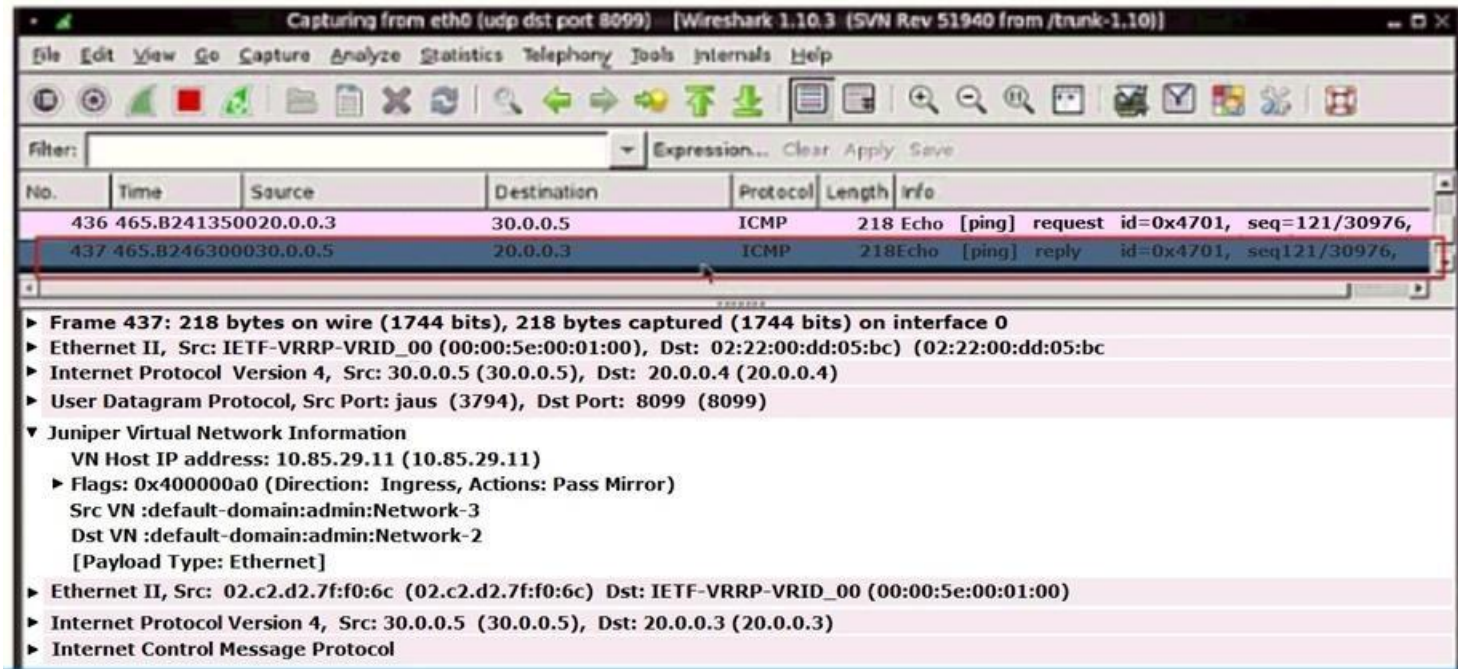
Capturing from eth0 (udp dst port 8099) [Wireshark 1.10.3 (SVN Rev 51940 from /trunk-1.10)]

File Edit View Go Capture Analyze Statistics Telephony Tools Internals Help

Filter: Expression... Clear Apply Save

| No. | Time | Source | Destination | Protocol | Length | Info |
|---|---|---|---|---|---|---|
| 436 | 465.8241350020.0.0.3 | | 30.0.0.5 | ICMP | 218 | Echo [ping] request id=0x4701, seq=121/30976, |
| 437 | 465.8246300030.0.0.5 | | 20.0.0.3 | ICMP | 218 | Echo [ping] reply id=0x4701, seq121/30976, |

Frame 437: 218 bytes on wire (1744 bits), 218 bytes captured (1744 bits) on interface 0
Ethernet II, Src: IETF-VRRP-VRID_00 (00:00:5e:00:01:00), Dst: 02:22:00:dd:05:bc) (02:22:00:dd:05:bc
Internet Protocol Version 4, Src: 30.0.0.5 (30.0.0.5), Dst: 20.0.0.4 (20.0.0.4)
User Datagram Protocol, Src Port: jaus (3794), Dst Port: 8099 (8099)
Juniper Virtual Network Information
VN Host IP address: 10.85.29.11 (10.85.29.11)
Flags: 0x400000a0 (Direction: Ingress, Actions: Pass Mirror)
Src VN :default-domain:admin:Network-3
Dst VN :default-domain:admin:Network-2
[Payload Type: Ethernet]
Ethernet II, Src: 02.c2.d2.7f:f0:6c (02.c2.d2.7f:f0:6c) Dst: IETF-VRRP-VRID_00 (00:00:5e:00:01:00)
Internet Protocol Version 4, Src: 30.0.0.5 (30.0.0.5), Dst: 20.0.0.3 (20.0.0.3)
Internet Control Message Protocol